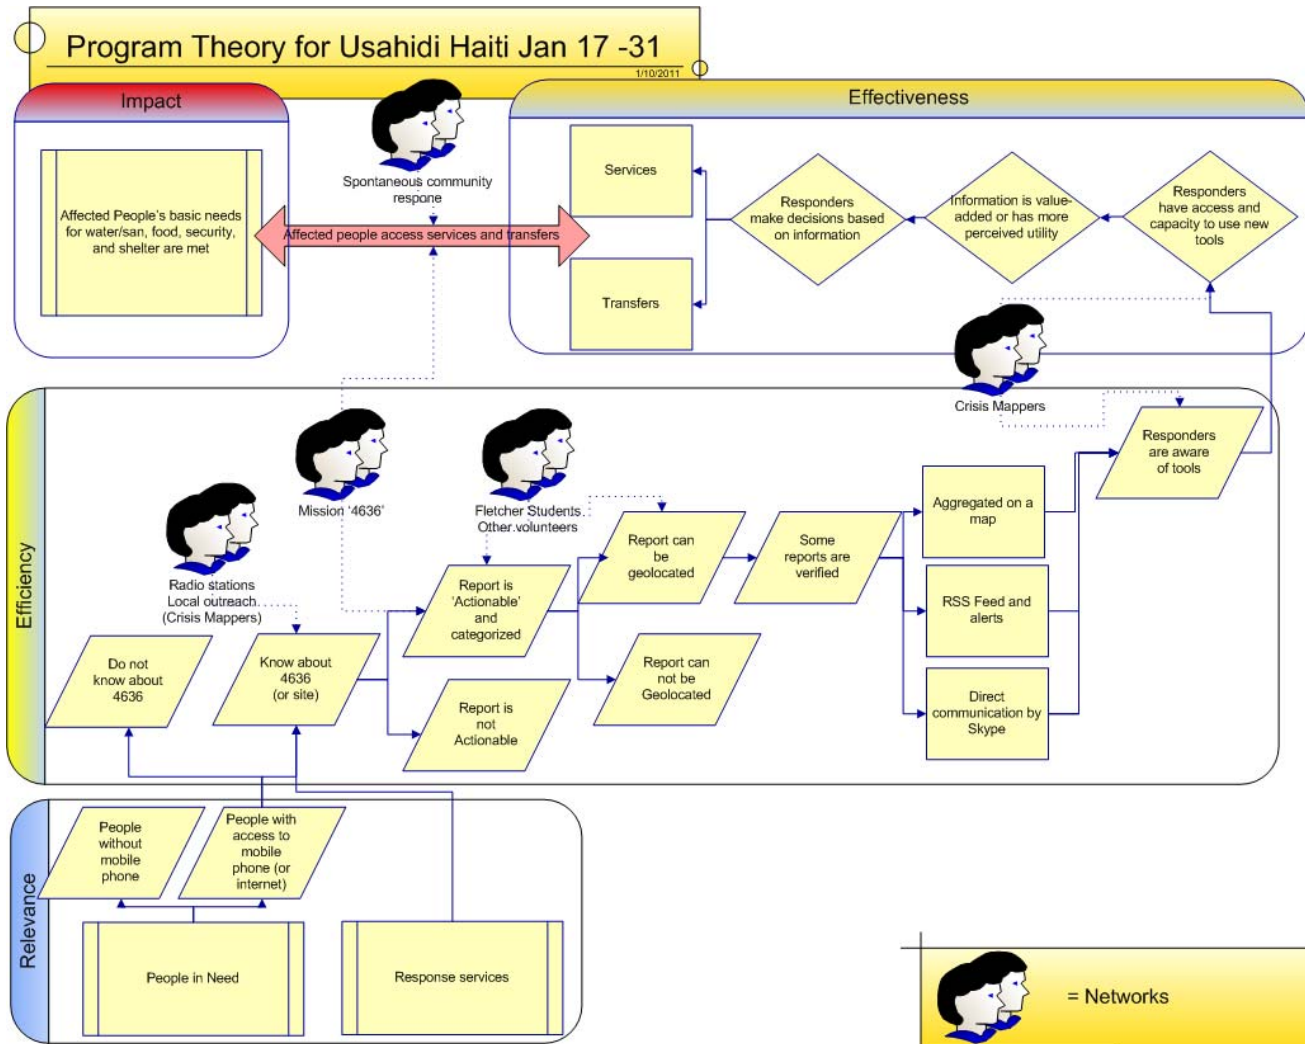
Program Theory for Usahidi Haiti Jan 17 -31

1/10/2011

Impact

Affected People's basic needs for water/san, food, security, and shelter are met

Spontaneous community respone

Affected people access services and transfers

Effectiveness

Services

Transfers

Responders make decisions based on information

Information is value-added or has more perceived utility

Responders have access and capacity to use new tools

Crisis Mappers

Efficiency

Responders are aware of tools

Mission '4636'

Fletcher Students. Other volunteers

Radio stations Local outreach (Crisis Mappers)

Aggregated on a map

Report can be geolocated

Some reports are verified

Report is 'Actionable' and categorized

RSS Feed and alerts

Report can not be Geolocated

Do not know about 4636

Know about 4636 (or site)

Direct communication by Skype

Report is not Actionable

Relevance

People without mobile phone

People with access to mobile phone (or internet)

People in Need

Response services

= Networks